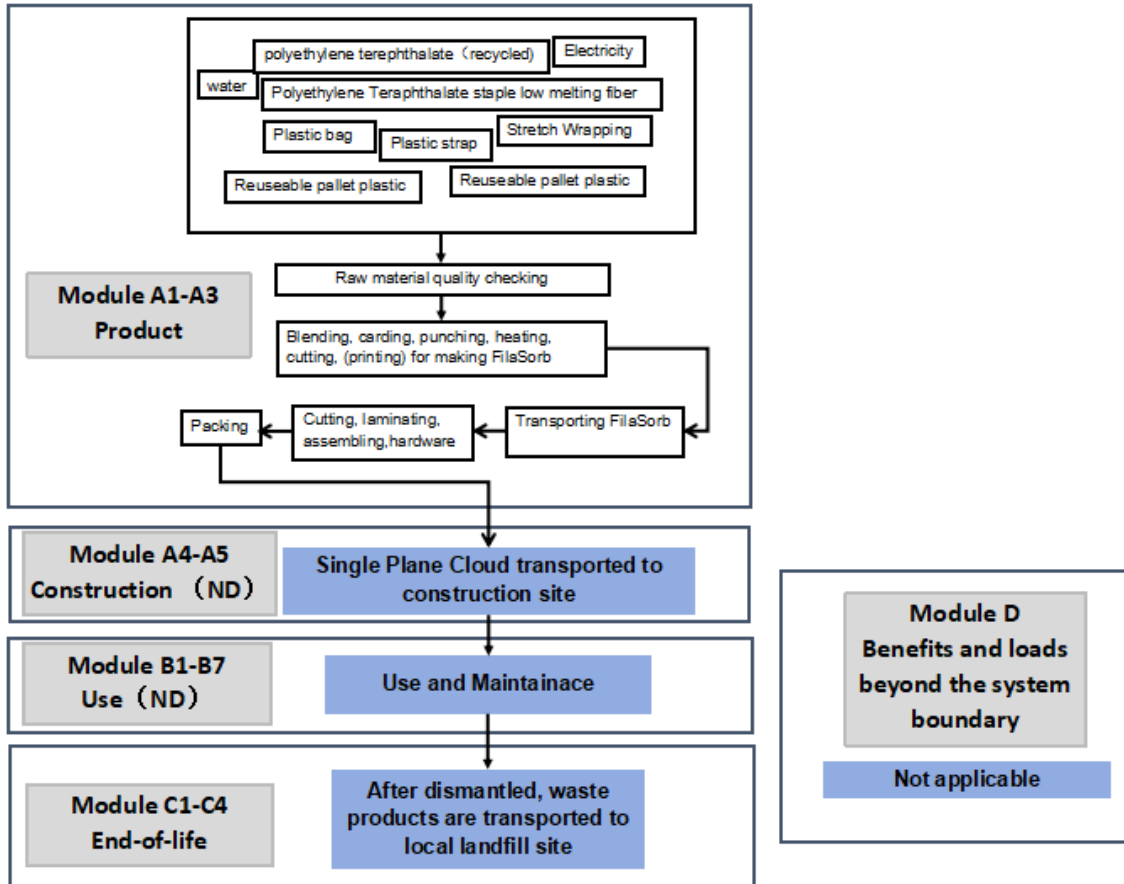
polyethylene terephthalate（recycled）

Electricity

water

Polyethylene Teraphthalate staple low melting fiber

Plastic bag

Plastic strap

Stretch Wrapping

Reuseable pallet plastic

Reuseable pallet plastic

Module A1-A3
Product

Raw material quality checking

Blending, carding, punching, heating, cutting, (printing) for making FilaSorb

Packing

Cutting, laminating, assembling,hardware

Transporting FilaSorb

Module A4-A5
Construction （ND）

Single Plane Cloud transported to construction site

Module B1-B7
Use（ND）

Use and Maintainace

Module C1-C4
End-of-life

After dismantled, waste products are transported to local landfill site

Module D
Benefits and loads beyond the system boundary

Not applicable